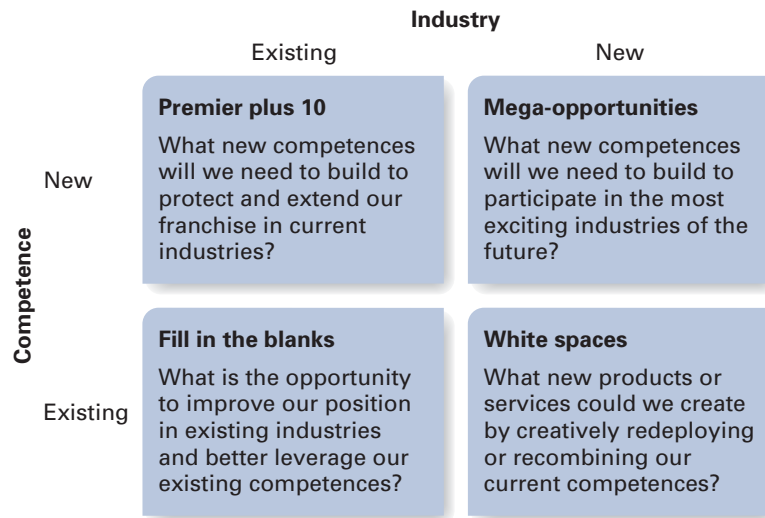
Industry

Existing

New

Competence

New

Premier plus 10

What new competences will we need to build to protect and extend our franchise in current industries?

Mega-opportunities

What new competences will we need to build to participate in the most exciting industries of the future?

Existing

Fill in the blanks

What is the opportunity to improve our position in existing industries and better leverage our existing competences?

White spaces

What new products or services could we create by creatively redeploying or recombining our current competences?